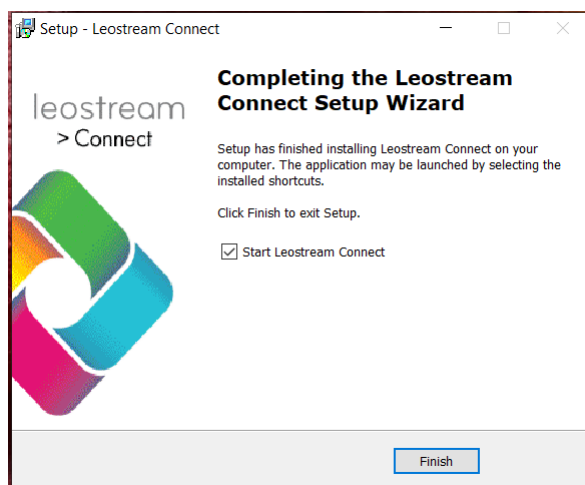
Setup - Leostream Connect

leostream
> Connect

Completing the Leostream Connect Setup Wizard

Setup has finished installing Leostream Connect on your computer. The application may be launched by selecting the installed shortcuts.

Click Finish to exit Setup.

Start Leostream Connect

Finish